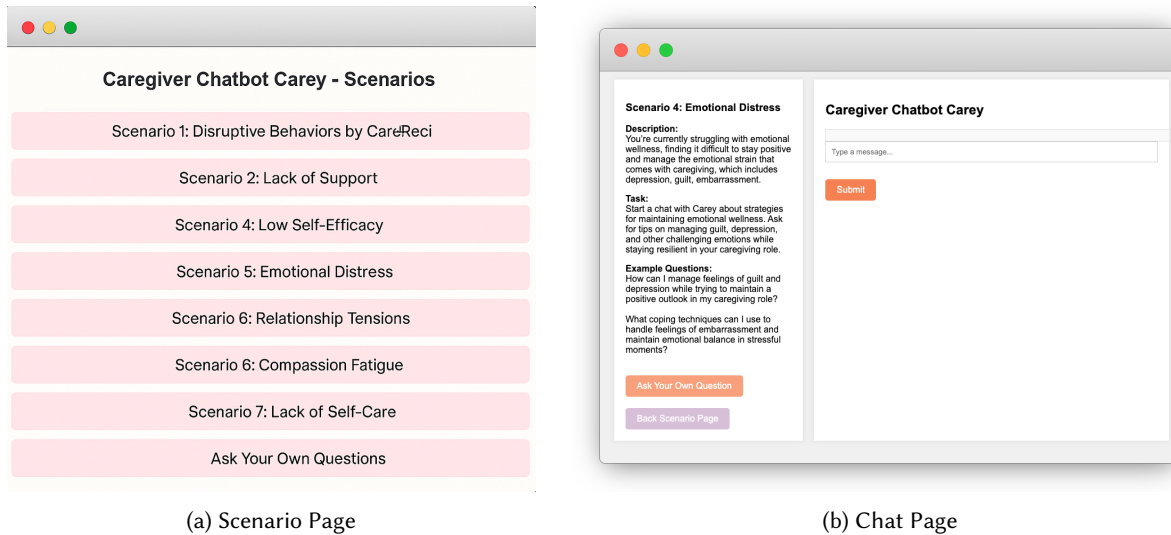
Caregiver Chatbot Carey - Scenarios

Scenario 1: Disruptive Behaviors by CareReci

Scenario 2: Lack of Support

Scenario 4: Low Self-Efficacy

Scenario 5: Emotional Distress

Scenario 6: Relationship Tensions

Scenario 6: Compassion Fatigue

Scenario 7: Lack of Self-Care

Ask Your Own Questions

(a) Scenario Page

Scenario 4: Emotional Distress

Description:
You're currently struggling with emotional wellness, finding it difficult to stay positive and manage the emotional strain that comes with caregiving, which includes depression, guilt, embarrassment.

Task:
Start a chat with Carey about strategies for maintaining emotional wellness. Ask for tips on managing guilt, depression, and other challenging emotions while staying resilient in your caregiving role.

Example Questions:
How can I manage feelings of guilt and depression while trying to maintain a positive outlook in my caregiving role?

What coping techniques can I use to handle feelings of embarrassment and maintain emotional balance in stressful moments?

Ask Your Own Question

Back Scenario Page

Caregiver Chatbot Carey

Type a message...

Submit

(b) Chat Page